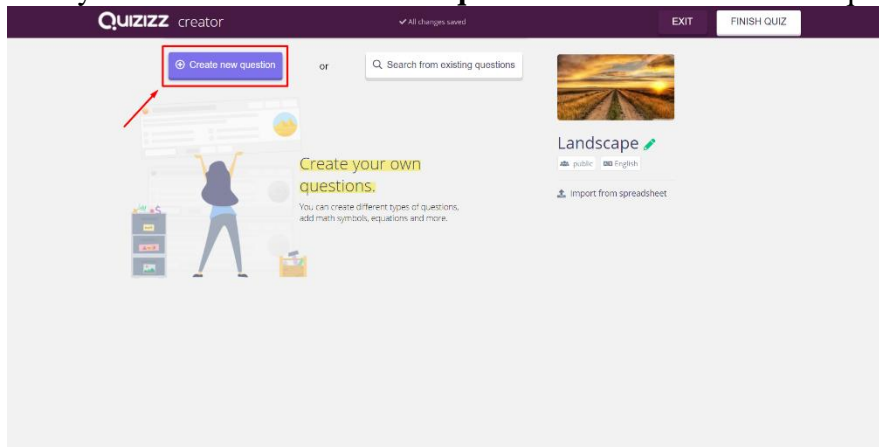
QUIZIZZ creator

All changes saved

EXIT

FINISH QUIZ

Create new question

or

Search from existing questions

Create your own questions.

You can create different types of questions, add math symbols, equations and more.

Landscape

public

English

Import from spreadsheet